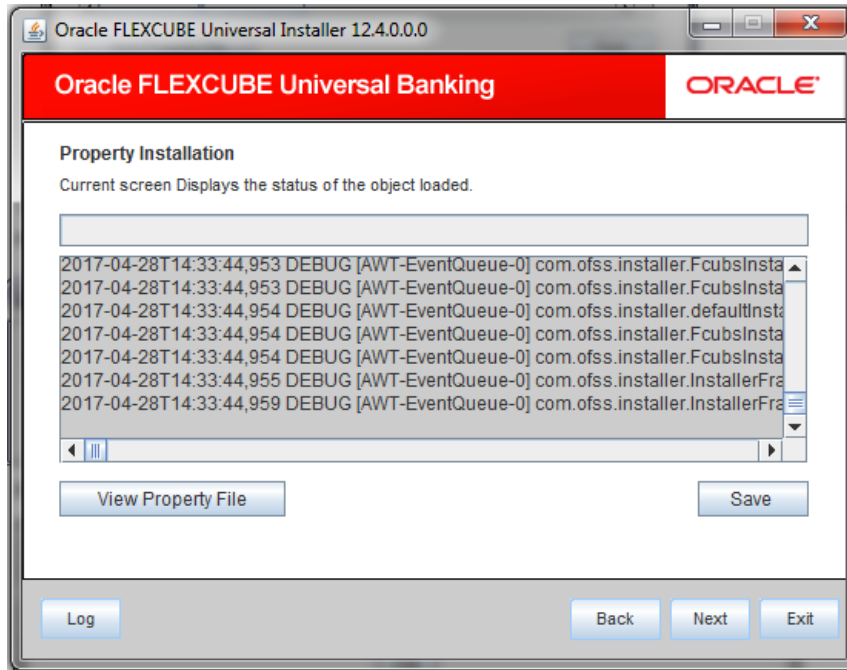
Oracle FLEXCUBE Universal Installer 12.4.0.0.0

Oracle FLEXCUBE Universal Banking

ORACLE

Property Installation

Current screen Displays the status of the object loaded.

2017-04-28T14:33:44,953 DEBUG [AWT-EventQueue-0] com.ofss.installer.FcubsInsta
2017-04-28T14:33:44,953 DEBUG [AWT-EventQueue-0] com.ofss.installer.FcubsInsta
2017-04-28T14:33:44,954 DEBUG [AWT-EventQueue-0] com.ofss.installer.defaultInsta
2017-04-28T14:33:44,954 DEBUG [AWT-EventQueue-0] com.ofss.installer.FcubsInsta
2017-04-28T14:33:44,954 DEBUG [AWT-EventQueue-0] com.ofss.installer.FcubsInsta
2017-04-28T14:33:44,955 DEBUG [AWT-EventQueue-0] com.ofss.installer.InstallerFra
2017-04-28T14:33:44,959 DEBUG [AWT-EventQueue-0] com.ofss.installer.InstallerFra

View Property File

Save

Log

Back

Next

Exit